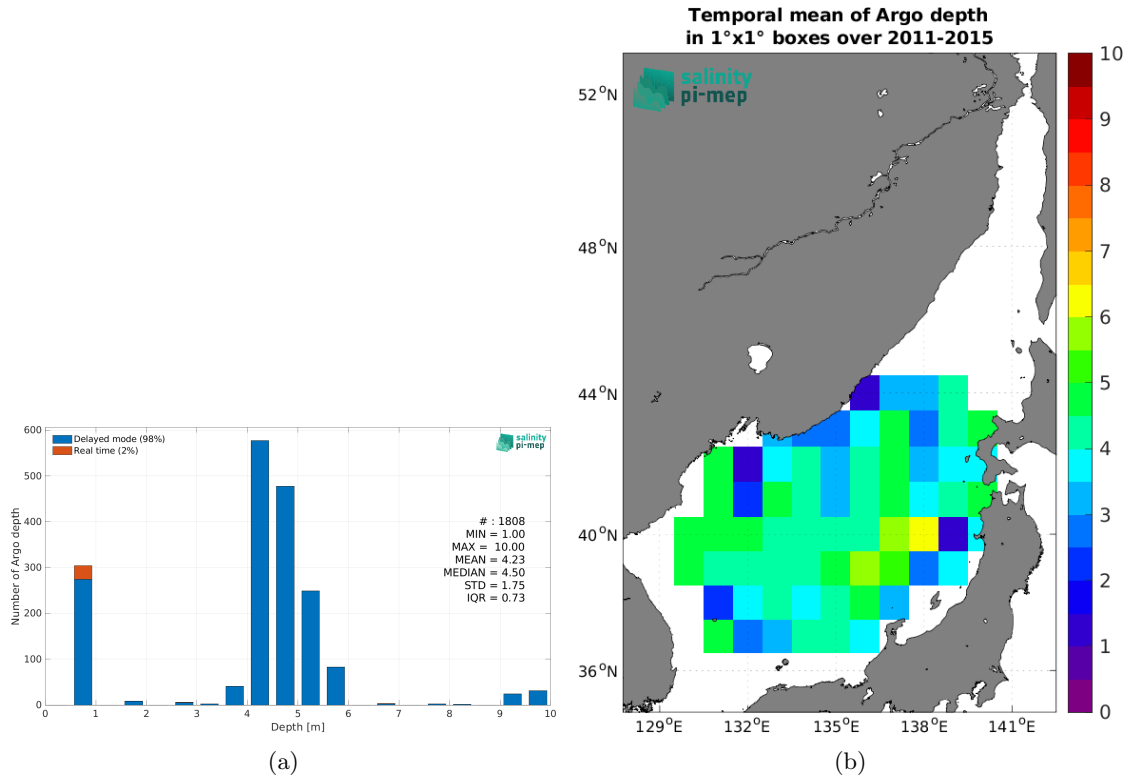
Delayed mode (98%)
Real time (2%)

salinity
pi-mep

600
500
400
300
200
100
0

Number of Argo depth

0 1 2 3 4 5 6 7 8 9 10
Depth [m]

# : 1808
MIN = 1.00
MAX = 10.00
MEAN = 4.23
MEDIAN = 4.50
STD = 1.75
IQR = 0.73

(a)

Temporal mean of Argo depth
in 1°x1° boxes over 2011-2015

salinity
pi-mep

$52^{o}$N
$48^{o}$N
$44^{o}$N
$40^{o}$N
$36^{o}$N

$129^{o}$E $132^{o}$E $135^{o}$E $138^{o}$E $141^{o}$E

10
9
8
7
6
5
4
3
2
1
0

(b)